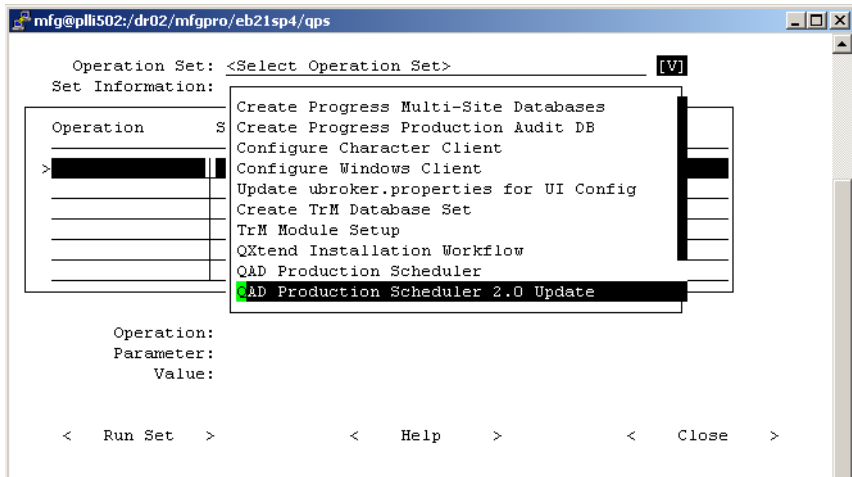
mfg@plli502:/dr02/mfgpro/eb21sp4/qps

Operation Set: <Select Operation Set> [V]
Set Information:

Operation S

>

Create Progress Multi-Site Databases
Create Progress Production Audit DB
Configure Character Client
Configure Windows Client
Update ubroker.properties for UI Config
Create TrM Database Set
TrM Module Setup
QXtend Installation Workflow
QAD Production Scheduler
QAD Production Scheduler 2.0 Update

Operation:
Parameter:
Value:

< Run Set > < Help > < Close >